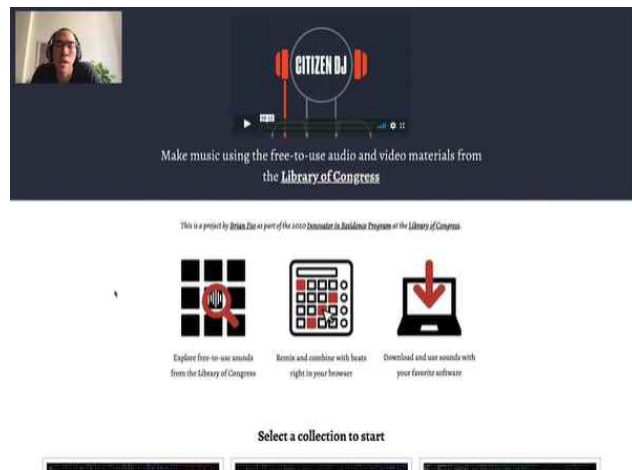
CITIZEN DJ

Make music using the free-to-use audio and video materials from the Library of Congress

This is a project by Brian Foo as part of the 2020 Innovator in Residence Program at the Library of Congress.

Explore free-to-use sounds from the Library of Congress

Remix and combine with beats right in your browser

Download and use sounds with your favorite software

Select a collection to start